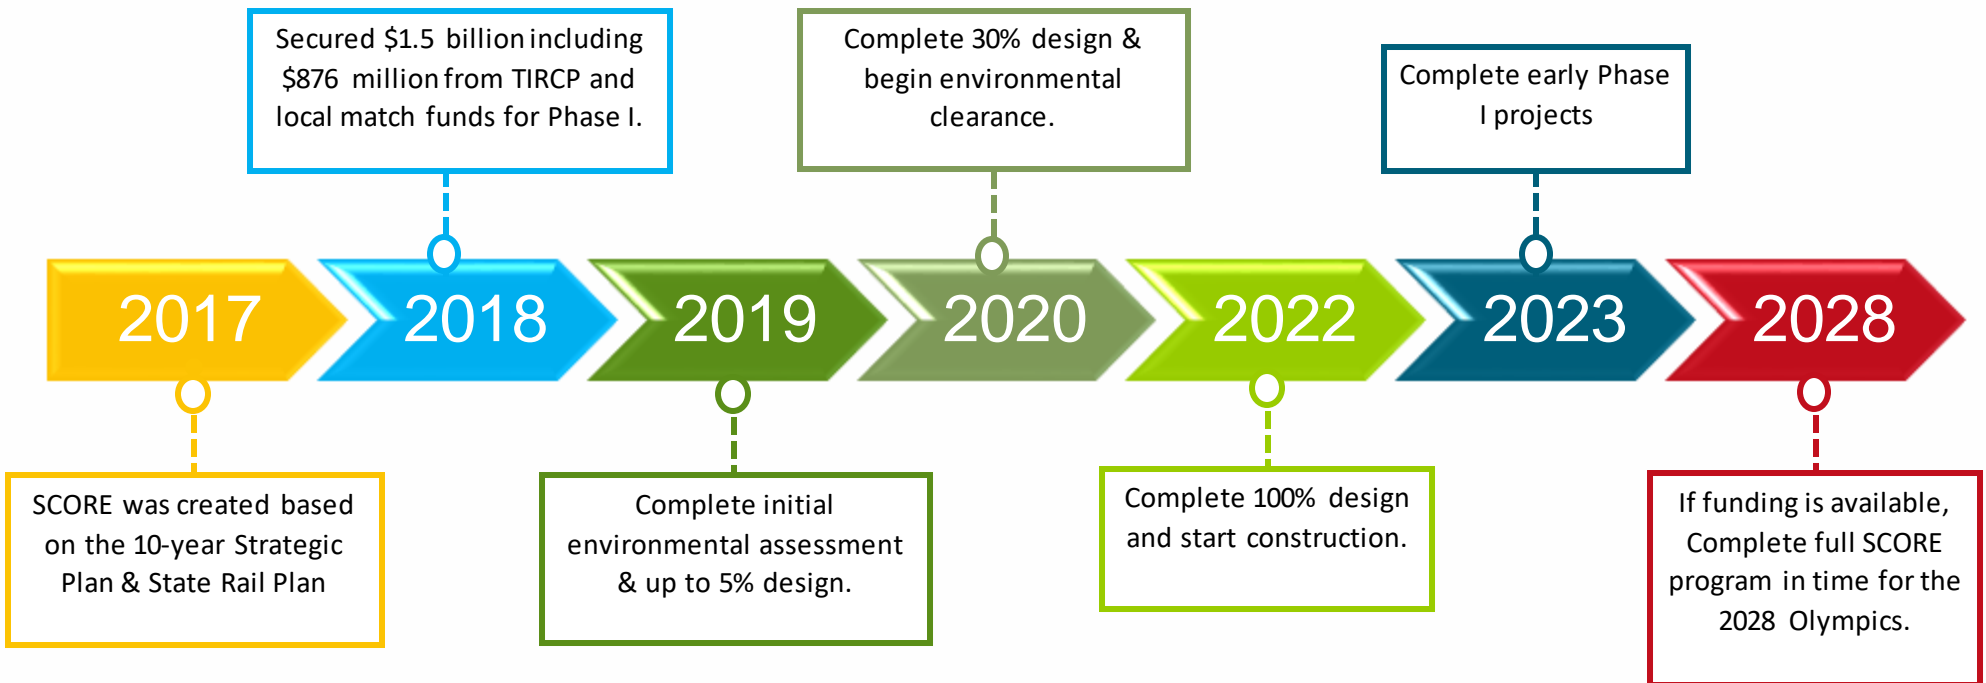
Secured \$1.5 billion including \$876 million from TIRCP and local match funds for Phase I.

Complete 30% design & begin environmental clearance.

Complete early Phase I projects

2017

2018

2019

2020

2022

2023

2028

SCORE was created based on the 10-year Strategic Plan & State Rail Plan

Complete initial environmental assessment & up to 5% design.

Complete 100% design and start construction.

If funding is available, Complete full SCORE program in time for the 2028 Olympics.